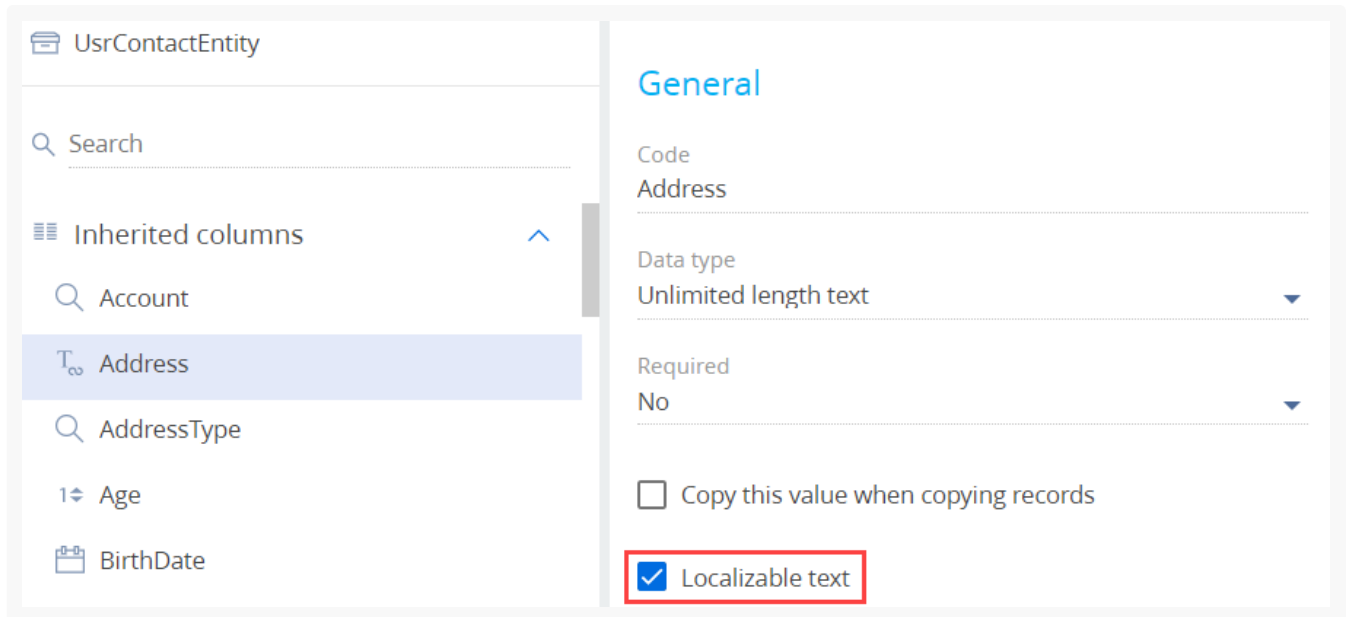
UsrContactEntity

Search

Inherited columns

Account

Address

AddressType

Age

BirthDate

General

Code
Address

Data type
Unlimited length text

Required
No

Copy this value when copying records

Localizable text